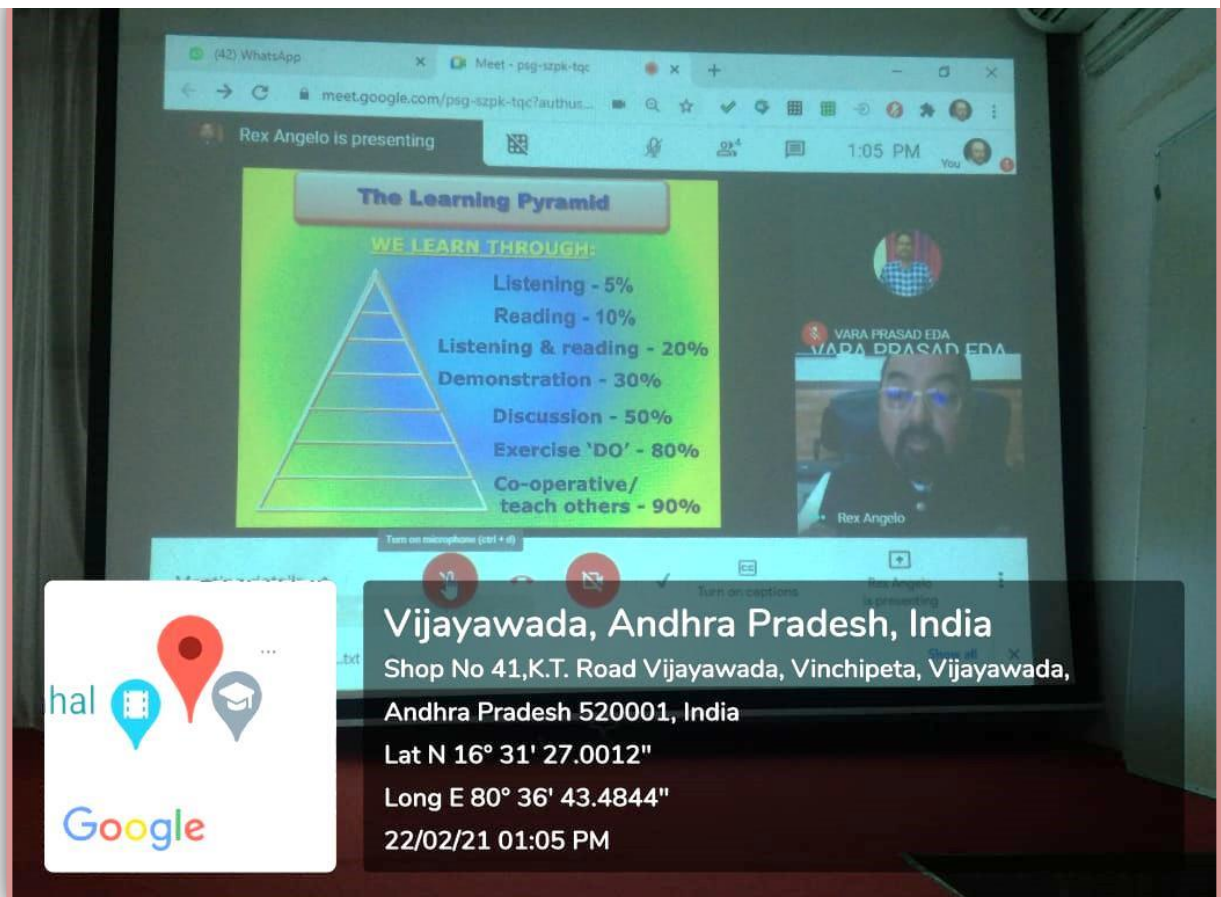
(42) WhatsApp

Meet - psg-szpk-tqc

meet.google.com/psg-szpk-tqc?authus...

Rex Angelo is presenting

1:05 PM

You

The Learning Pyramid

WE LEARN THROUGH:

Listening - 5%

Reading - 10%

Listening & reading - 20%

Demonstration - 30%

Discussion - 50%

Exercise 'DO' - 80%

Co-operative/ teach others - 90%

VARA PRASAD EDA

VARA PRASAD EDA

Rex Angelo

Turn on microphone (ctrl + d)

Turn on captions

Rex Angelo is presenting

Show all

...txt

hal

Google

Vijayawada, Andhra Pradesh, India

Shop No 41,K.T. Road Vijayawada, Vinchipeta, Vijayawada, Andhra Pradesh 520001, India

Lat N 16° 31' 27.0012"

Long E 80° 36' 43.4844"

22/02/21 01:05 PM